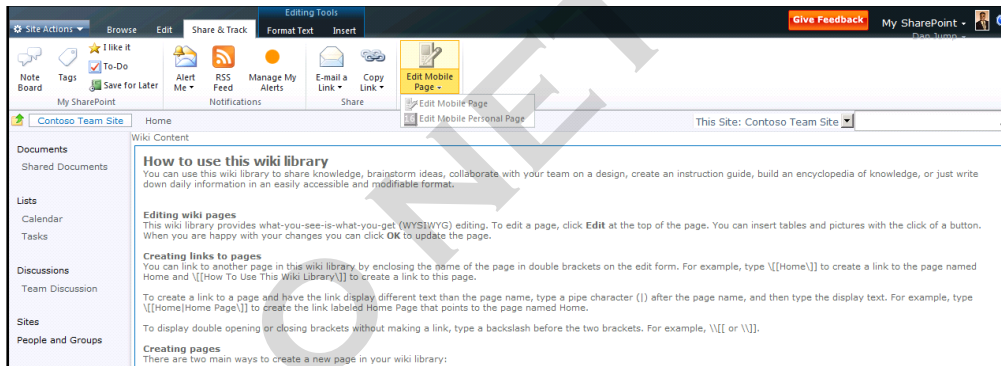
Site Actions ▾ Browse Edit Share & Track Editing Tools Format Text Insert Give Feedback My SharePoint ▾ Dan Jump ▾

Note Board Tags I like it To-Do Save for Later My SharePoint Alert Me ▾ RSS Feed Manage My Alerts Notifications E-mail a Link ▾ Copy Link ▾ Share Edit Mobile Page ▾ Edit Mobile Page Edit Mobile Personal Page

Contoso Team Site Home This Site: Contoso Team Site

Wiki Content

Documents
Shared Documents

Lists
Calendar
Tasks

Discussions
Team Discussion

Sites
People and Groups

How to use this wiki library
You can use this wiki library to share knowledge, brainstorm ideas, collaborate with your team on a design, create an instruction guide, build an encyclopedia of knowledge, or just write down daily information in an easily accessible and modifiable format.

Editing wiki pages
This wiki library provides what-you-see-is-what-you-get (WYSIWYG) editing. To edit a page, click **Edit** at the top of the page. You can insert tables and pictures with the click of a button. When you are happy with your changes you can click **OK** to update the page.

Creating links to pages
You can link to another page in this wiki library by enclosing the name of the page in double brackets on the edit form. For example, type \[[Home\]] to create a link to the page named Home and \[[How To Use This Wiki Library\]] to create a link to this page.

To create a link to a page and have the link display different text than the page name, type a pipe character (|) after the page name, and then type the display text. For example, type \[[Home|Home Page\]] to create the link labeled Home Page that points to the page named Home.

To display double opening or closing brackets without making a link, type a backslash before the two brackets. For example, \\[[ or \\]].

Creating pages
There are two main ways to create a new page in your wiki library:

ONE